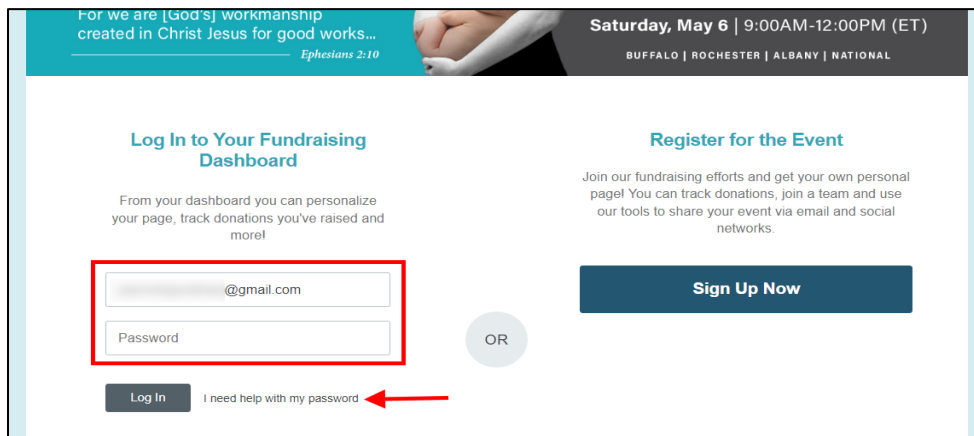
For we are [God's] workmanship created in Christ Jesus for good works...

Ephesians 2:10

Saturday, May 6 | 9:00AM-12:00PM (ET)

BUFFALO | ROCHESTER | ALBANY | NATIONAL

Log In to Your Fundraising Dashboard

From your dashboard you can personalize your page, track donations you've raised and more!

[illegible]@gmail.com

Password

Log In

I need help with my password

OR

Register for the Event

Join our fundraising efforts and get your own personal page! You can track donations, join a team and use our tools to share your event via email and social networks.

Sign Up Now